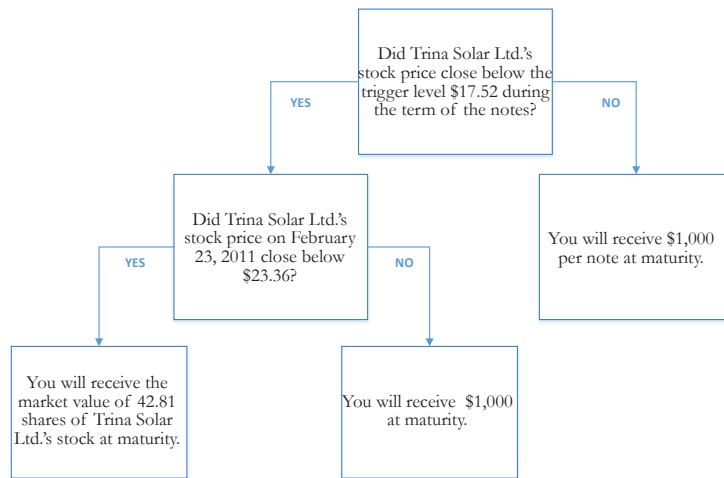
Did Trina Solar Ltd.'s stock price close below the trigger level $17.52 during the term of the notes?

YES

NO

Did Trina Solar Ltd.'s stock price on February 23, 2011 close below $23.36?

YES

NO

You will receive $1,000 per note at maturity.

You will receive the market value of 42.81 shares of Trina Solar Ltd.'s stock at maturity.

You will receive $1,000 at maturity.